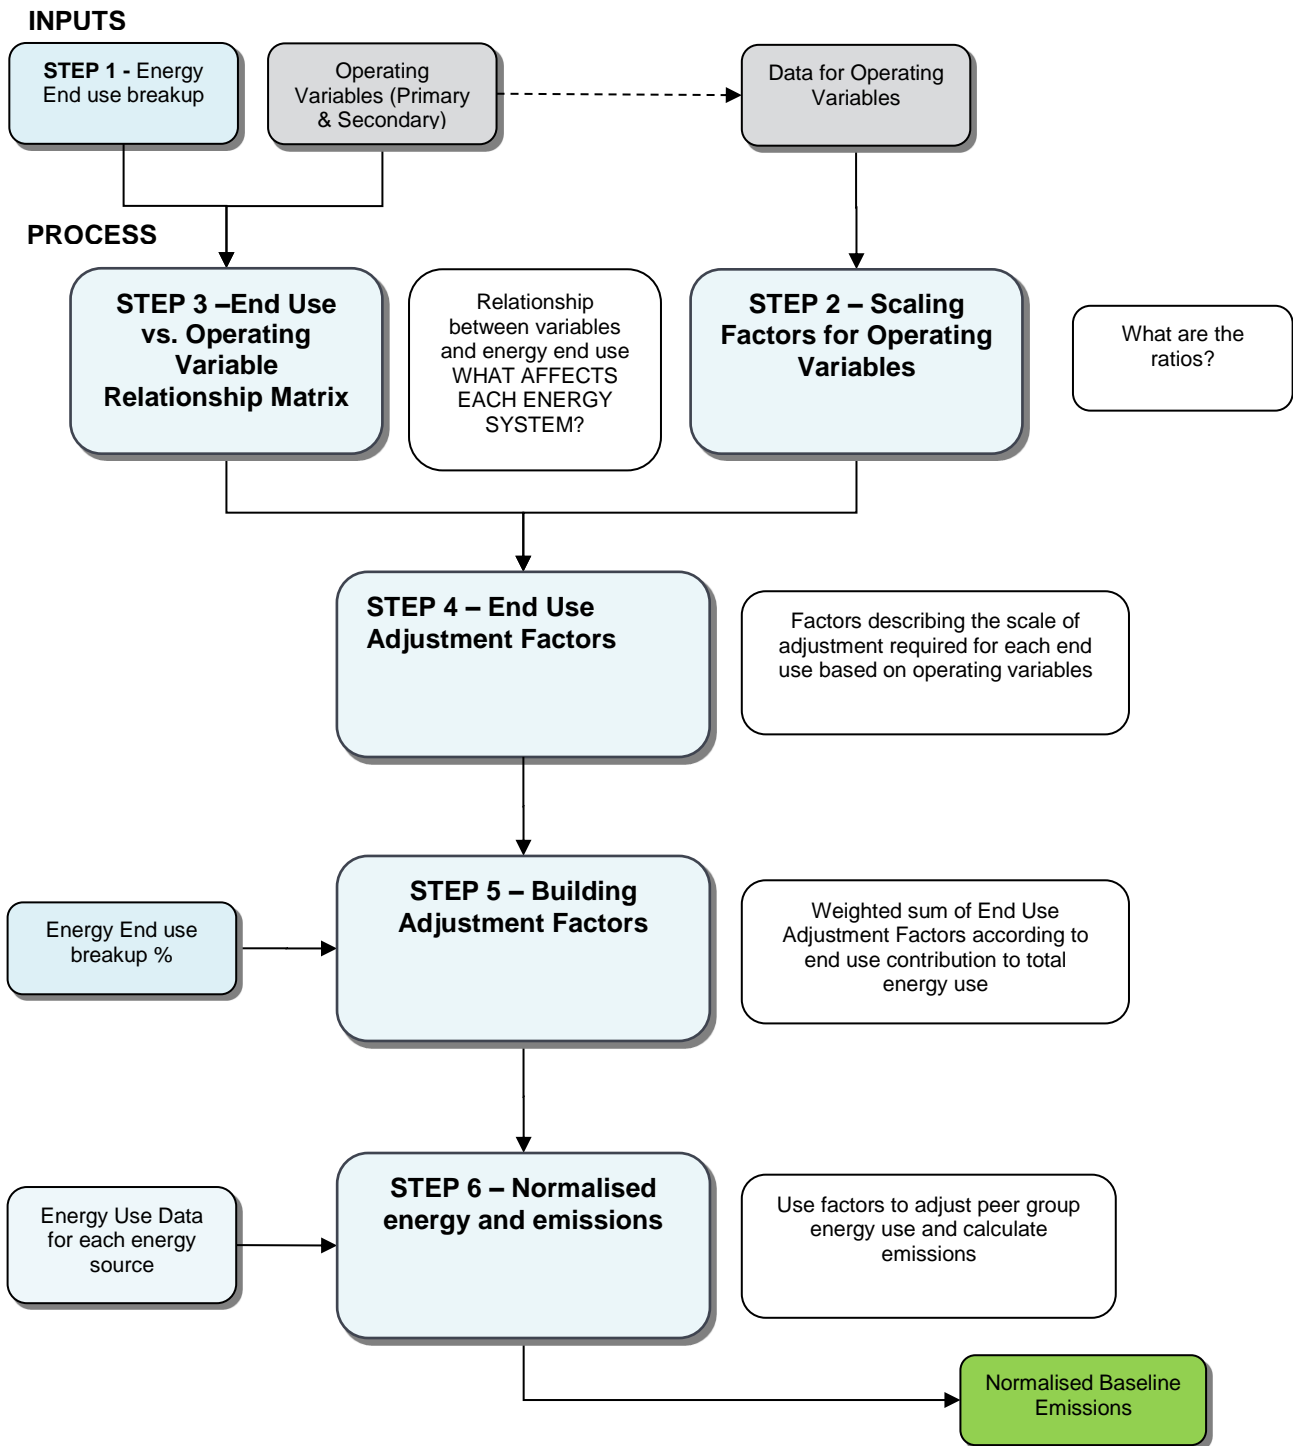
INPUTS

STEP 1 - Energy End use breakup

Operating Variables (Primary & Secondary)

Data for Operating Variables

PROCESS

STEP 3 –End Use vs. Operating Variable Relationship Matrix

Relationship between variables and energy end use WHAT AFFECTS EACH ENERGY SYSTEM?

STEP 2 – Scaling Factors for Operating Variables

What are the ratios?

STEP 4 – End Use Adjustment Factors

Factors describing the scale of adjustment required for each end use based on operating variables

Energy End use breakup %

STEP 5 – Building Adjustment Factors

Weighted sum of End Use Adjustment Factors according to end use contribution to total energy use

Energy Use Data for each energy source

STEP 6 – Normalised energy and emissions

Use factors to adjust peer group energy use and calculate emissions

Normalised Baseline Emissions